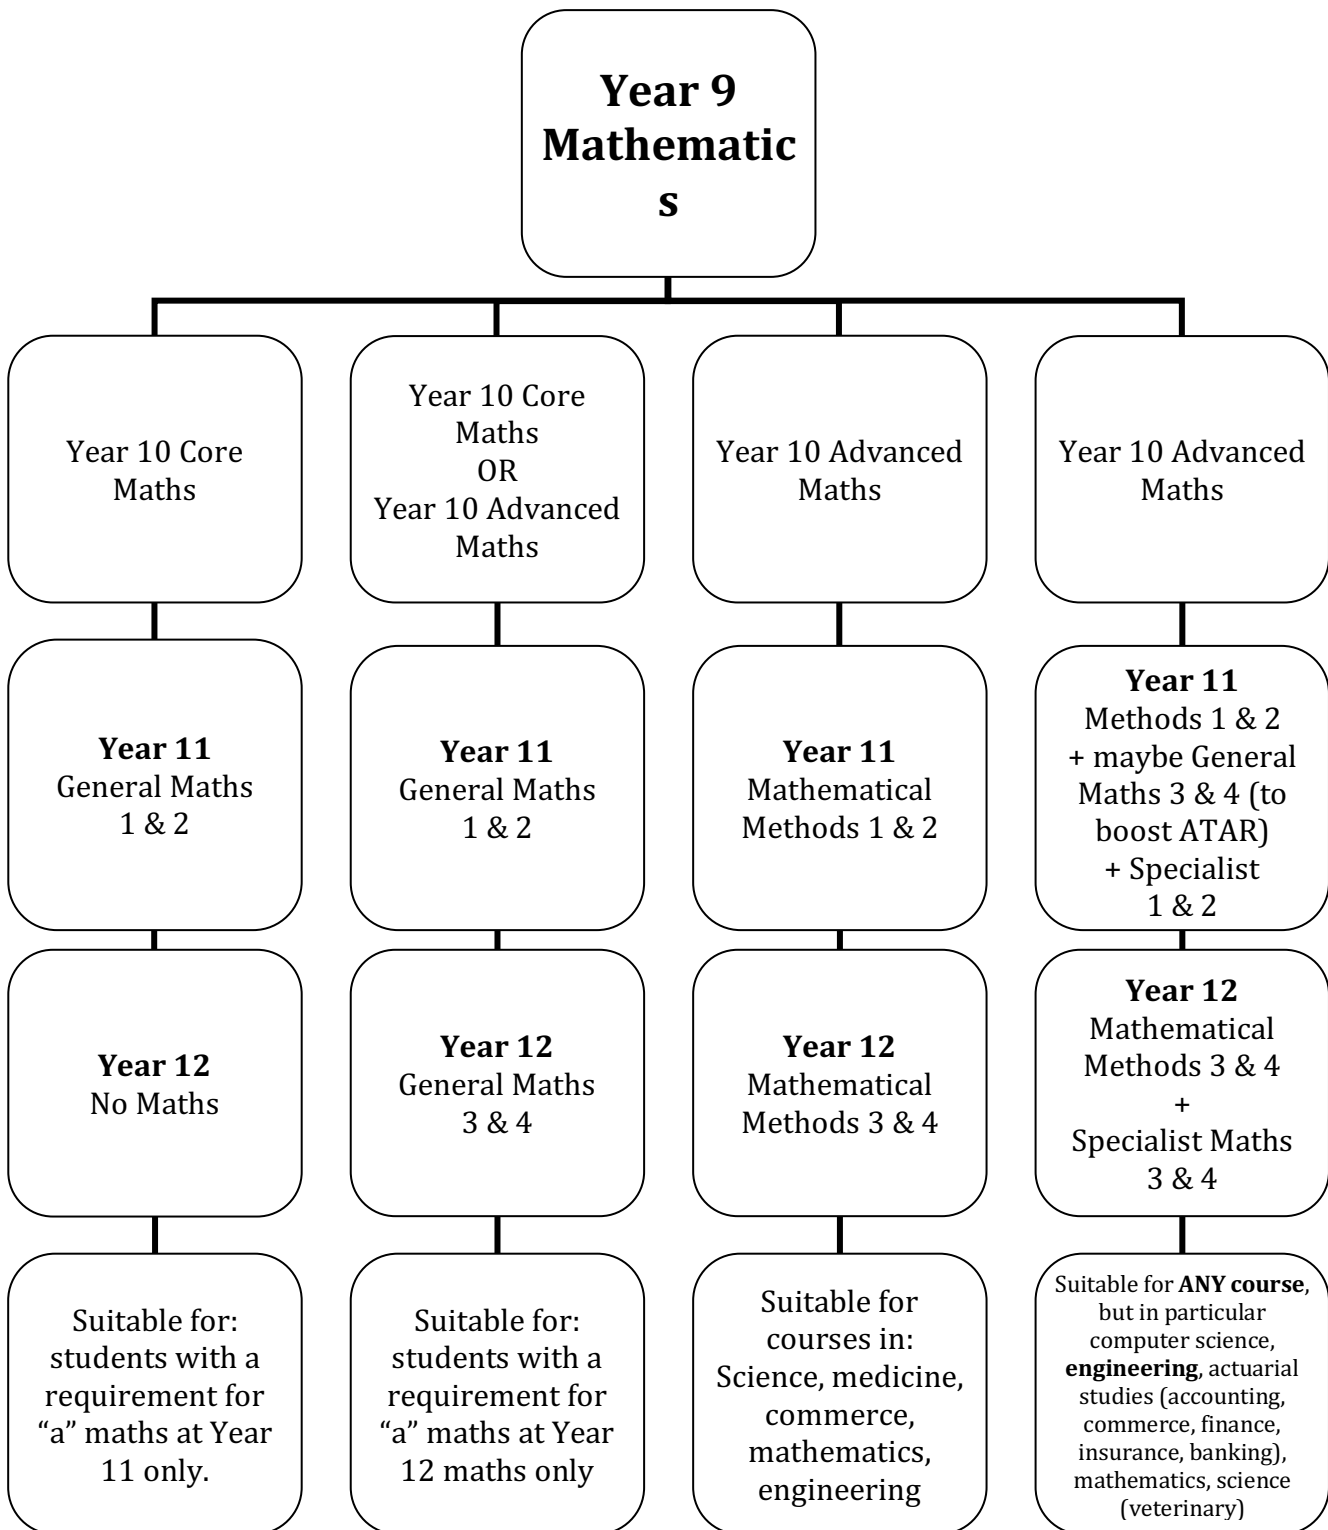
**Year 9 Mathematic s**

Year 10 Core Maths

**Year 11**
General Maths 1 & 2

**Year 12**
No Maths

Suitable for: students with a requirement for "a" maths at Year 11 only.

Year 10 Core Maths
OR
Year 10 Advanced Maths

**Year 11**
General Maths 1 & 2

**Year 12**
General Maths 3 & 4

Suitable for: students with a requirement for "a" maths at Year 12 maths only

Year 10 Advanced Maths

**Year 11**
Mathematical Methods 1 & 2

**Year 12**
Mathematical Methods 3 & 4

Suitable for courses in: Science, medicine, commerce, mathematics, engineering

Year 10 Advanced Maths

**Year 11**
Methods 1 & 2
+ maybe General Maths 3 & 4 (to boost ATAR)
+ Specialist 1 & 2

**Year 12**
Mathematical Methods 3 & 4
+
Specialist Maths 3 & 4

Suitable for **ANY course**, but in particular computer science, **engineering**, actuarial studies (accounting, commerce, finance, insurance, banking), mathematics, science (veterinary)